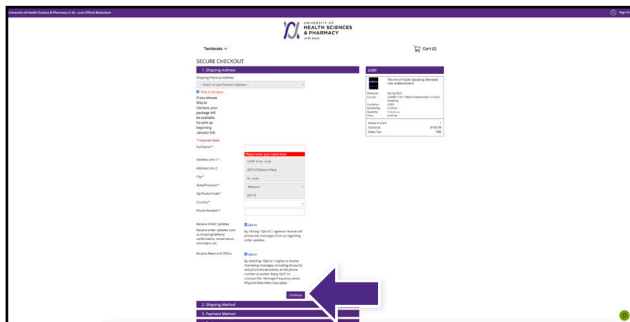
University of Health Sciences & Pharmacy in St. Louis Official Bookstore

Sign In

UNIVERSITY OF HEALTH SCIENCES & PHARMACY in St. Louis

Textbooks

Cart (0)

SECURE CHECKOUT

1. Shipping Address

Shipping Previous Address

-- Select to Use Previous Address --

Ship to Campus

If you choose Ship to Campus, your package will be available for pick up beginning January 3rd.

* required fields

Full Name*

Please enter your name here

Address Line 1*

UHSP St. St. Louis

Address Line 2

4615 Children's Place

City*

St. Louis

State/Province*

Missouri

Zip/Postal Code*

63110

Country*

Phone Number*

Receive Order Updates

Receive order updates such as shipping/delivery confirmation, rental return reminders, etc.

Opt in

By clicking "Opt-in", I agree to receive text messages from us regarding order updates.

Receive News and Offers

Opt in

By selecting "Opt-in", I agree to receive marketing messages, including discounts and promotional events, at the phone number provided. Reply STOP to unsubscribe. Message frequency varies. Msg and data rates may apply.

Continue

2. Shipping Method

3. Payment Method

CART

The Art of Public Speaking (Revised) - Loose Leaf

Semester: Spring 2022
Course: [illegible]
Condition: USED
Quantity: 1
Price: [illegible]

Items in Cart
Subtotal
Sales Tax